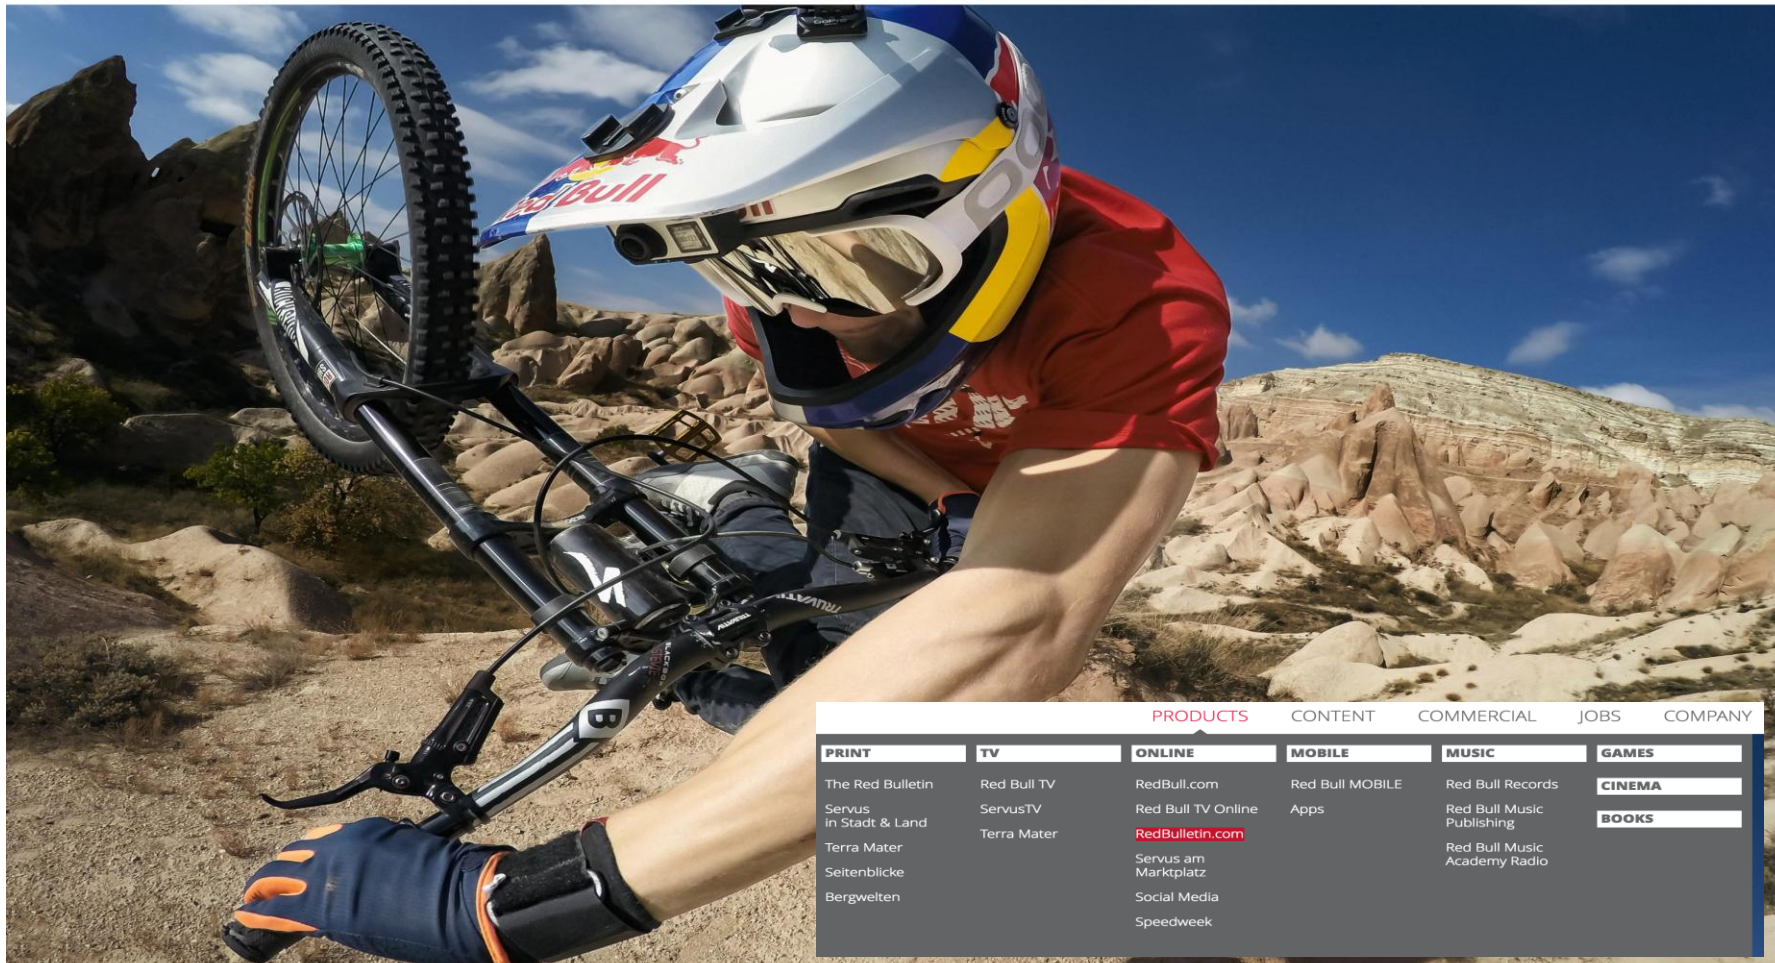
Red Bull

PRODUCTS CONTENT COMMERCIAL JOBS COMPANY

PRINT
The Red Bulletin
Servus in Stadt & Land
Terra Mater
Seitenblicke
Bergwelten

TV
Red Bull TV
ServusTV
Terra Mater

ONLINE
RedBull.com
Red Bull TV Online
RedBulletin.com
Servus am Marktplatz
Social Media
Speedweek

MOBILE
Red Bull MOBILE
Apps

MUSIC
Red Bull Records
Red Bull Music Publishing
Red Bull Music Academy Radio

GAMES

CINEMA

BOOKS